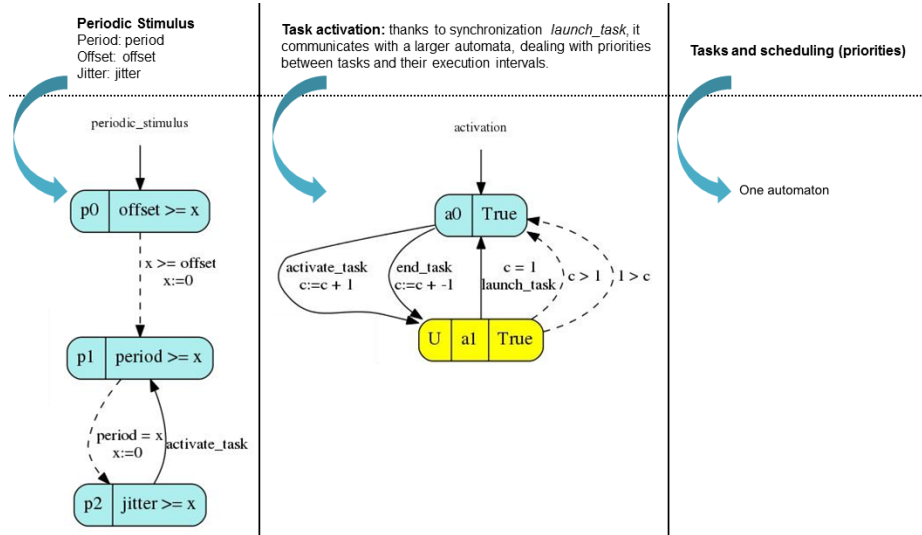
**Periodic Stimulus**
Period: period
Offset: offset
Jitter: jitter

periodic_stimulus

| p0 | offset >= x |
|---|---|

x >= offset
x:=0

| p1 | period >= x |
|---|---|

period = x
x:=0

activate_task

| p2 | jitter >= x |
|---|---|

**Task activation:** thanks to synchronization *launch_task*, it communicates with a larger automata, dealing with priorities between tasks and their execution intervals.

activation

| a0 | True |
|---|---|

activate_task
c:=c + 1

end_task
c:=c + -1

c = 1
launch_task

c > 1

1 > c

| U | a1 | True |
|---|---|---|

**Tasks and scheduling (priorities)**

One automaton